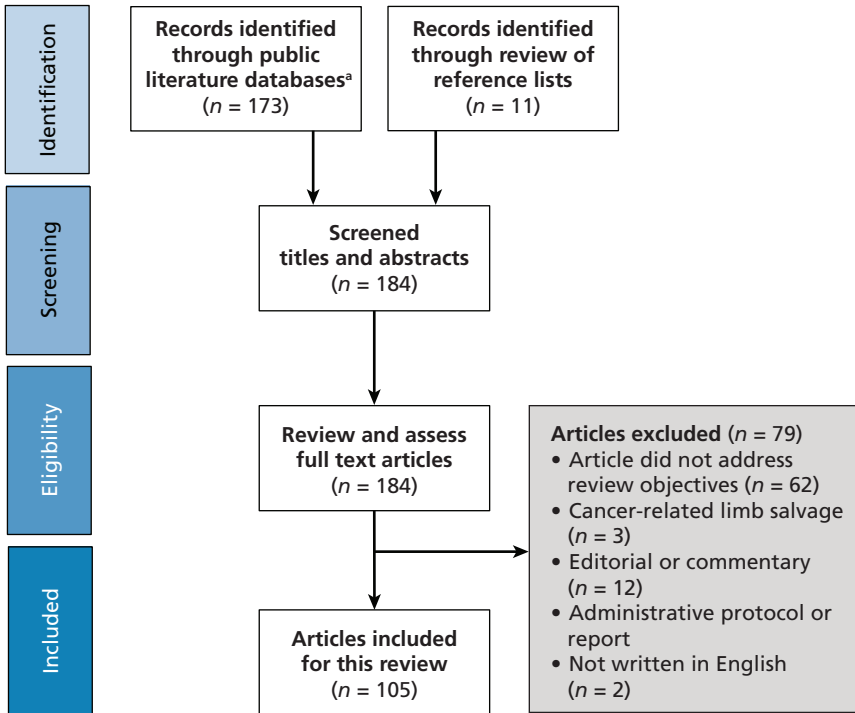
Identification

Records identified through public literature databases$^{a}$
($n$ = 173)

Records identified through review of reference lists
($n$ = 11)

Screening

Screened titles and abstracts
($n$ = 184)

Eligibility

Review and assess full text articles
($n$ = 184)

Articles excluded ($n$ = 79)
• Article did not address review objectives ($n$ = 62)
• Cancer-related limb salvage ($n$ = 3)
• Editorial or commentary ($n$ = 12)
• Administrative protocol or report
• Not written in English ($n$ = 2)

Included

Articles included for this review
($n$ = 105)